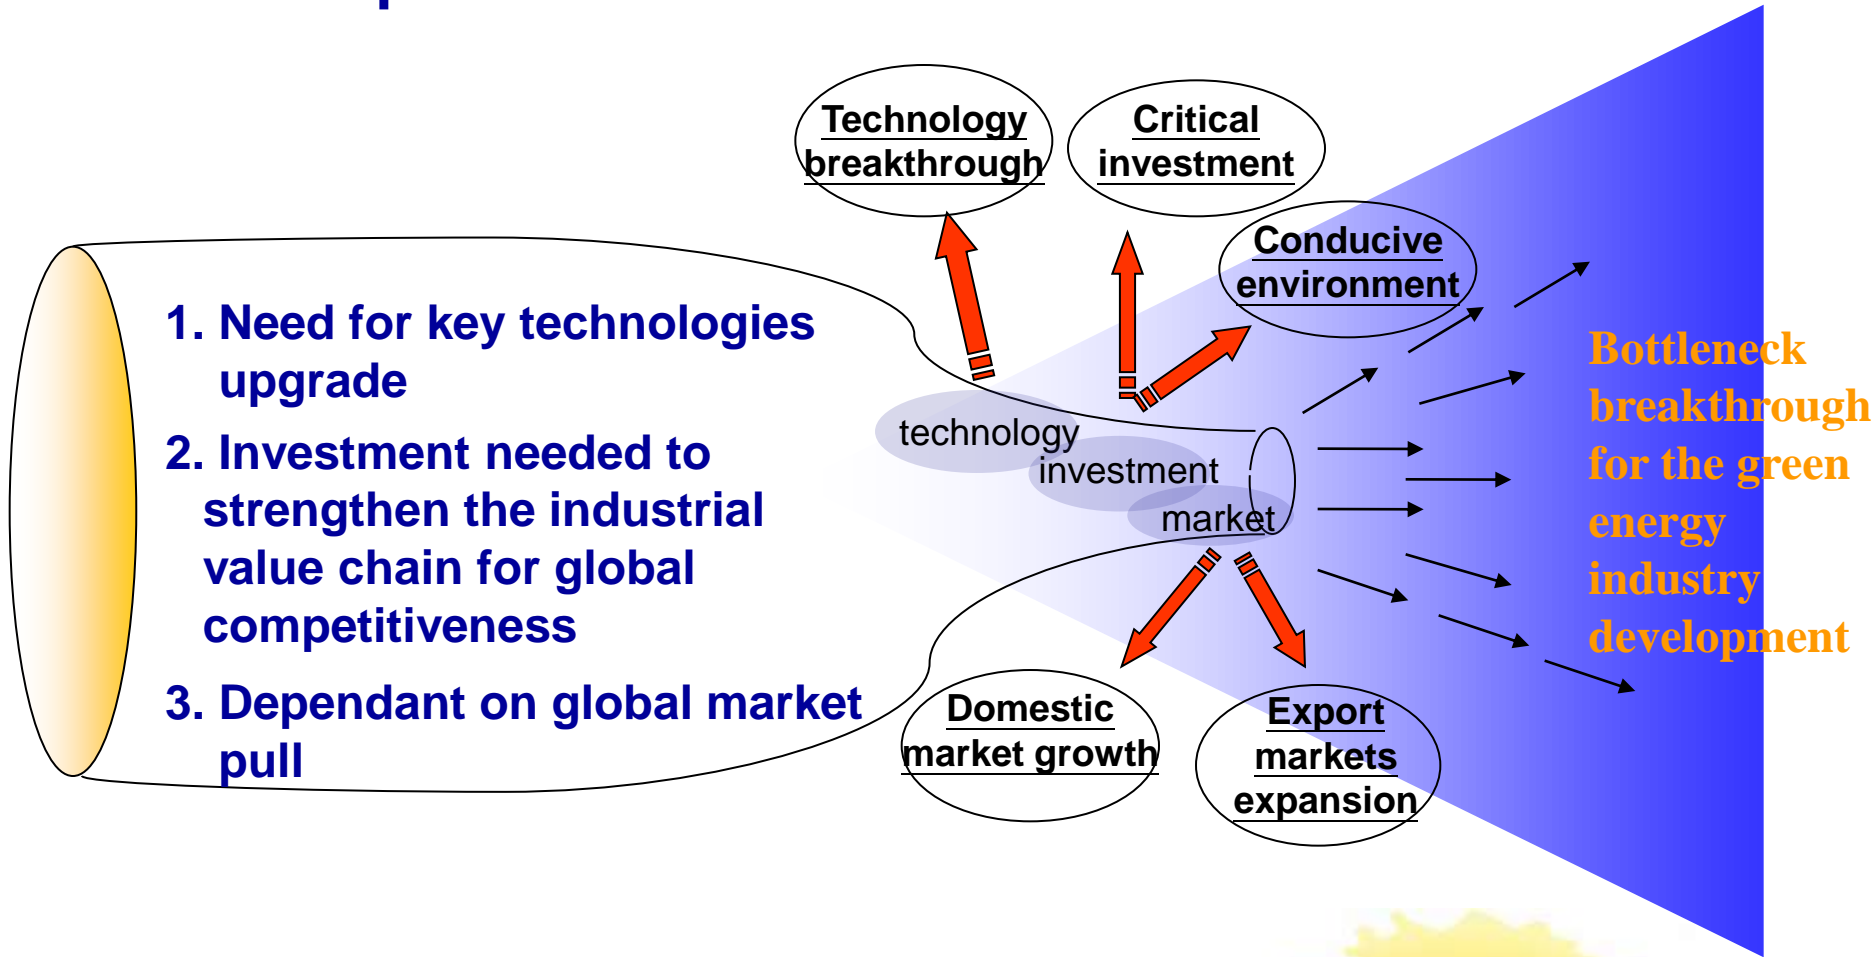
1. Need for key technologies upgrade

2. Investment needed to strengthen the industrial value chain for global competitiveness

3. Dependant on global market pull

Technology breakthrough

Critical investment

Conducive environment

technology

investment

market

Domestic market growth

Export markets expansion

Bottleneck breakthrough for the green energy industry development